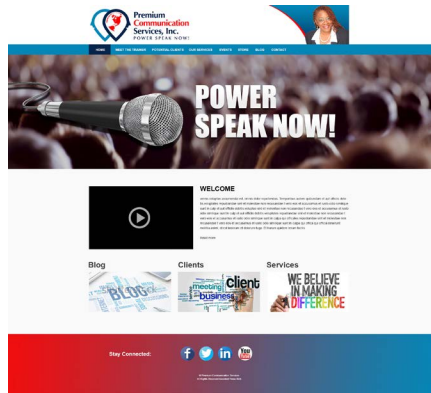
Premium Communication Services, Inc.
POWER SPEAK NOW!

HOME | MEET THE TRAINER | POTENTIAL CLIENTS | OUR SERVICES | EVENTS | STORE | BLOG | CONTACT

POWER SPEAK NOW!

WELCOME

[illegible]

Read more

Blog

Clients

Services

BLOG

meeting business Client

WE BELIEVE IN MAKING A DIFFERENCE

Stay Connected:

You Tube

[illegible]